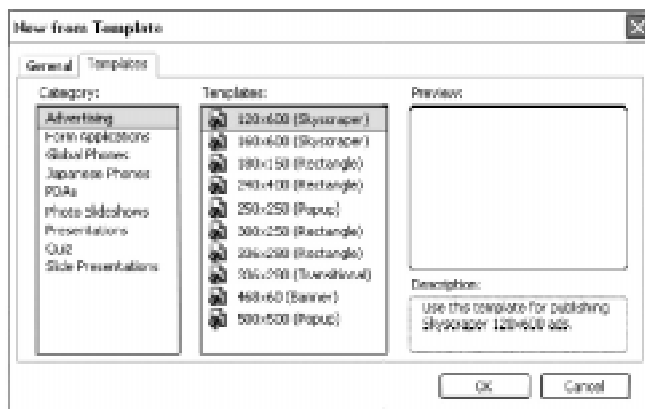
New from Template

General | Templates

Category:
Advertising
Form Applications
Global Phones
Japanese Phones
PDAs
Photo Slideshows
Presentations
Quiz
Slide Presentations

Templates:
120x600 (Skyscraper)
160x600 (Skyscraper)
180x150 (Rectangle)
240x400 (Rectangle)
250x250 (Popup)
300x250 (Rectangle)
336x280 (Rectangle)
336x280 (Standalone)
468x60 (Banner)
500x500 (Popup)

Preview:

Description:
Use this template for publishing Skyscraper 120x600 ads.

OK | Cancel